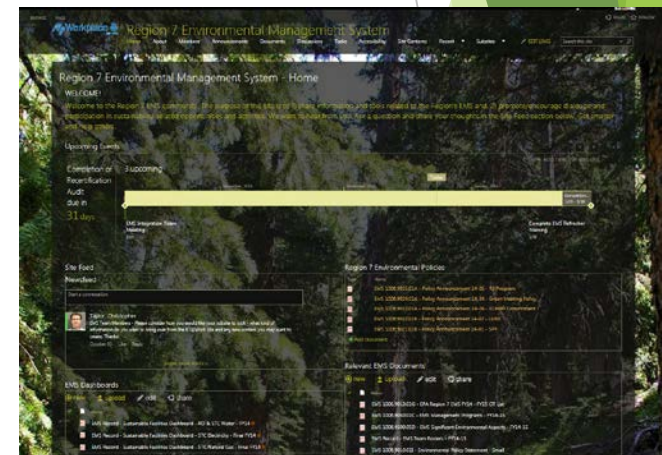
Workplace

Region 7 Environmental Management System

Home About Members Announcements Documents Resources Tasks Accessibility Site Contents Recent Subsites EDIT LINKS

Region 7 Environmental Management System - Home

WELCOME!

Welcome to the Region 7 EMS community. The purpose of this site is to share information and tasks related to the Region's EMS and to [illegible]

Upcoming Events

Completion of Recertification Audit due in 31 days

3 upcoming

EMS Integration Team Meeting

Complete EMS Refresher training

Site Feed

Newsfeed

Start a conversation

Region 7 Environmental Policies

Relevant EMS Documents

new upload edit share

EMS Dashboards

new upload edit share